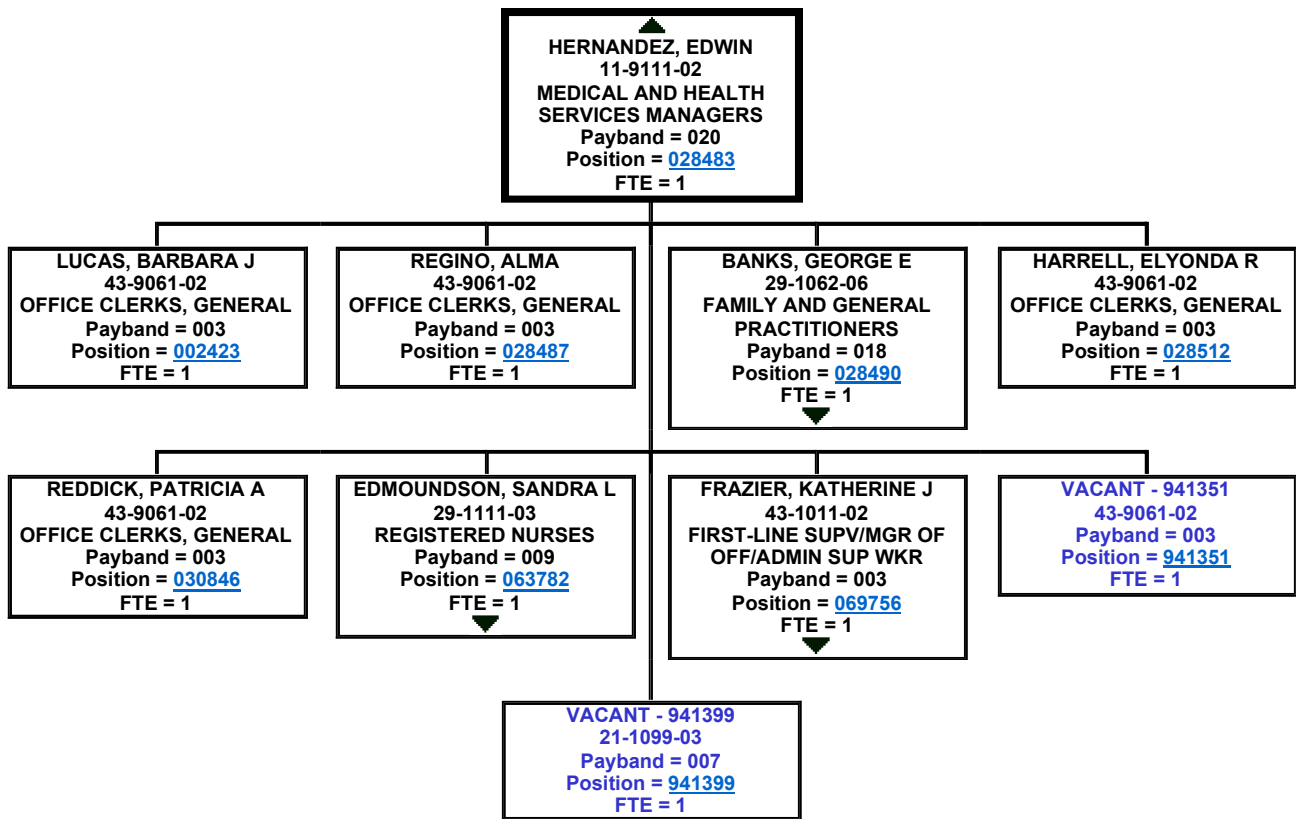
HERNANDEZ, EDWIN
11-9111-02
MEDICAL AND HEALTH SERVICES MANAGERS
Payband = 020
Position = 028483
FTE = 1

LUCAS, BARBARA J
43-9061-02
OFFICE CLERKS, GENERAL
Payband = 003
Position = 002423
FTE = 1

REGINO, ALMA
43-9061-02
OFFICE CLERKS, GENERAL
Payband = 003
Position = 028487
FTE = 1

BANKS, GEORGE E
29-1062-06
FAMILY AND GENERAL PRACTITIONERS
Payband = 018
Position = 028490
FTE = 1

HARRELL, ELYONDA R
43-9061-02
OFFICE CLERKS, GENERAL
Payband = 003
Position = 028512
FTE = 1

REDDICK, PATRICIA A
43-9061-02
OFFICE CLERKS, GENERAL
Payband = 003
Position = 030846
FTE = 1

EDMOUNDSON, SANDRA L
29-1111-03
REGISTERED NURSES
Payband = 009
Position = 063782
FTE = 1

FRAZIER, KATHERINE J
43-1011-02
FIRST-LINE SUPV/MGR OF OFF/ADMIN SUP WKR
Payband = 003
Position = 069756
FTE = 1

VACANT - 941351
43-9061-02
Payband = 003
Position = 941351
FTE = 1

VACANT - 941399
21-1099-03
Payband = 007
Position = 941399
FTE = 1